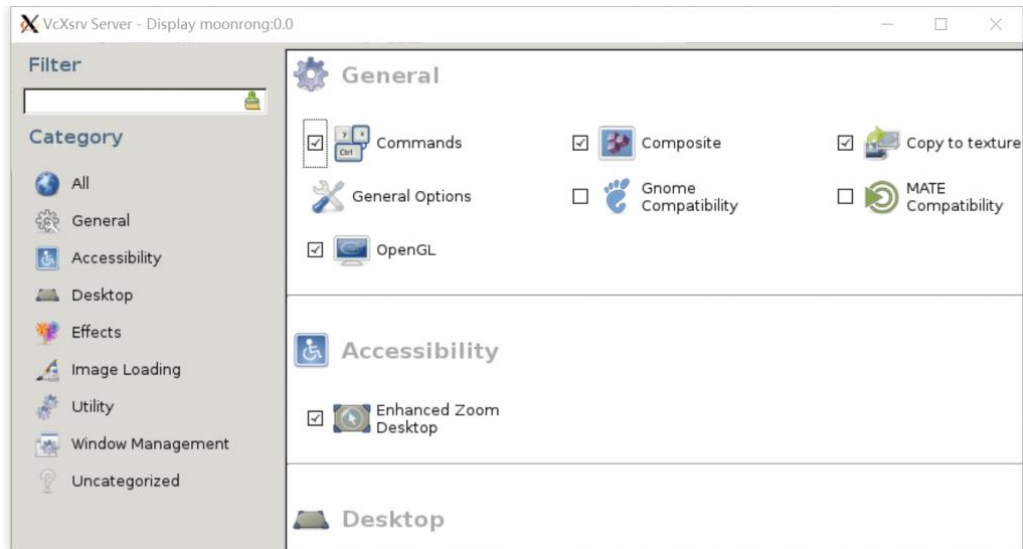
VcXsrv Server - Display moonrong:0.0

Filter

Category

All

General

Accessibility

Desktop

Effects

Image Loading

Utility

Window Management

Uncategorized

General

Commands

Composite

Copy to texture

General Options

Gnome Compatibility

MATE Compatibility

OpenGL

Accessibility

Enhanced Zoom Desktop

Desktop